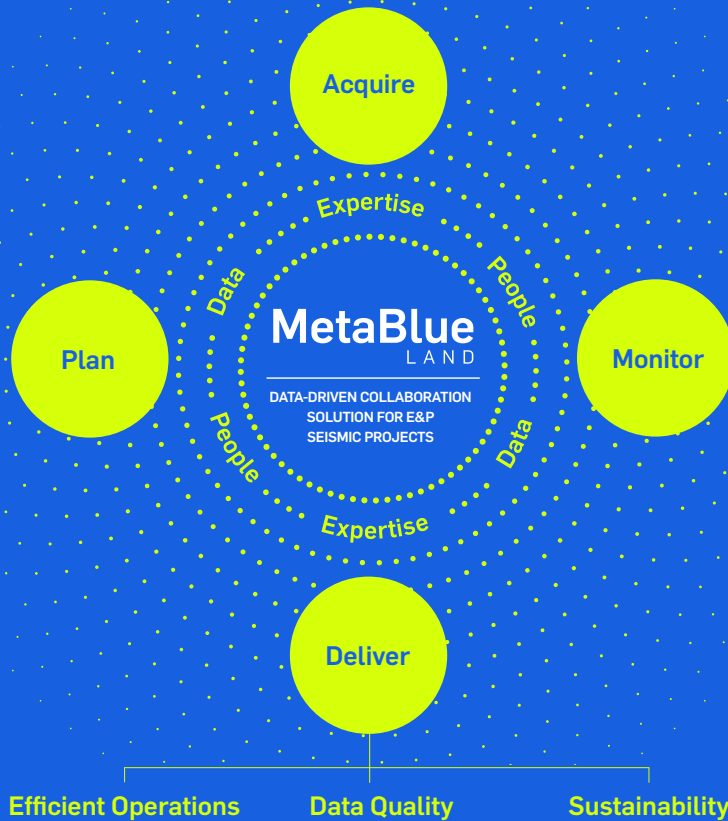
Acquire

Expertise

Data

People

Plan

MetaBlue
LAND

DATA-DRIVEN COLLABORATION SOLUTION FOR E&P SEISMIC PROJECTS

Monitor

People

Data

Expertise

Deliver

Efficient Operations

Data Quality

Sustainability